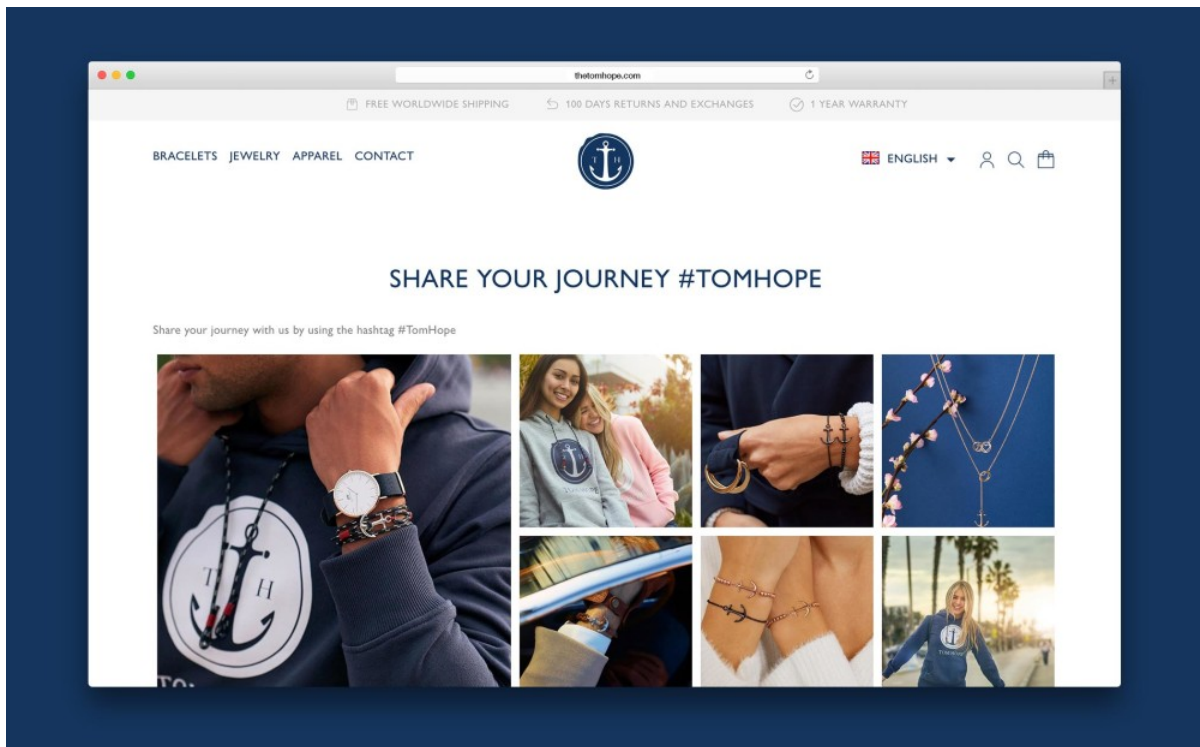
thetomhope.com

FREE WORLDWIDE SHIPPING   100 DAYS RETURNS AND EXCHANGES   1 YEAR WARRANTY

BRACELETS   JEWELRY   APPAREL   CONTACT

T H

ENGLISH

SHARE YOUR JOURNEY #TOMHOPE

Share your journey with us by using the hashtag #TomHope